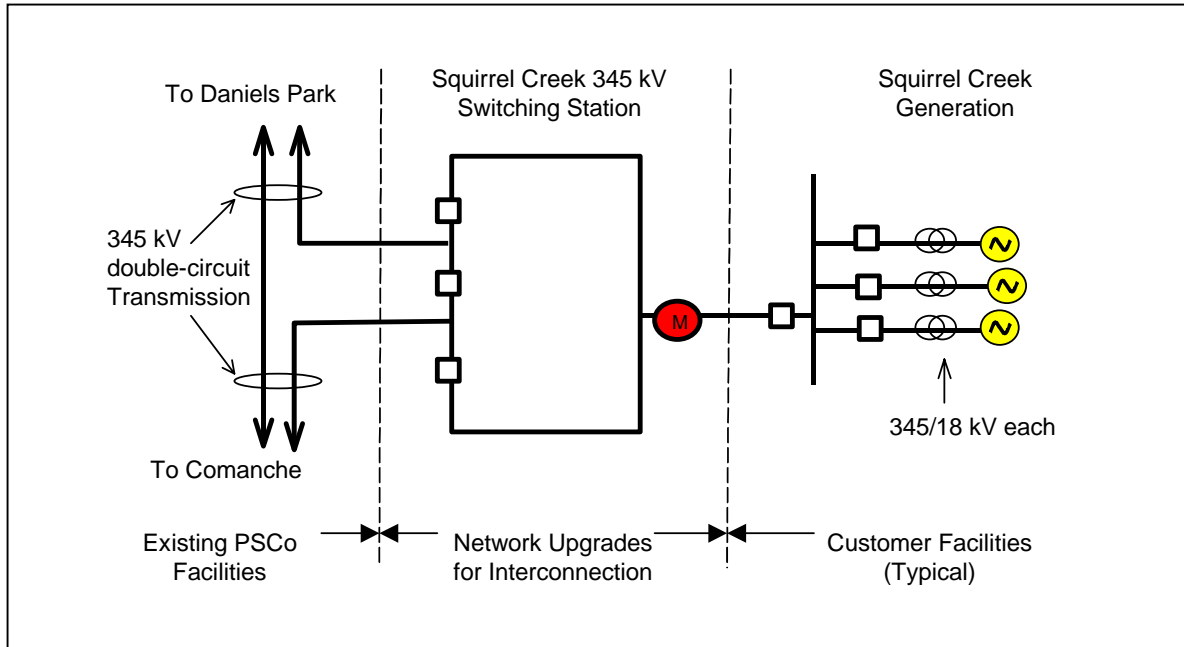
To Daniels Park

Squirrel Creek 345 kV Switching Station

Squirrel Creek Generation

345 kV double-circuit Transmission

M

345/18 kV each

To Comanche

Existing PSCo Facilities

Network Upgrades for Interconnection

Customer Facilities (Typical)